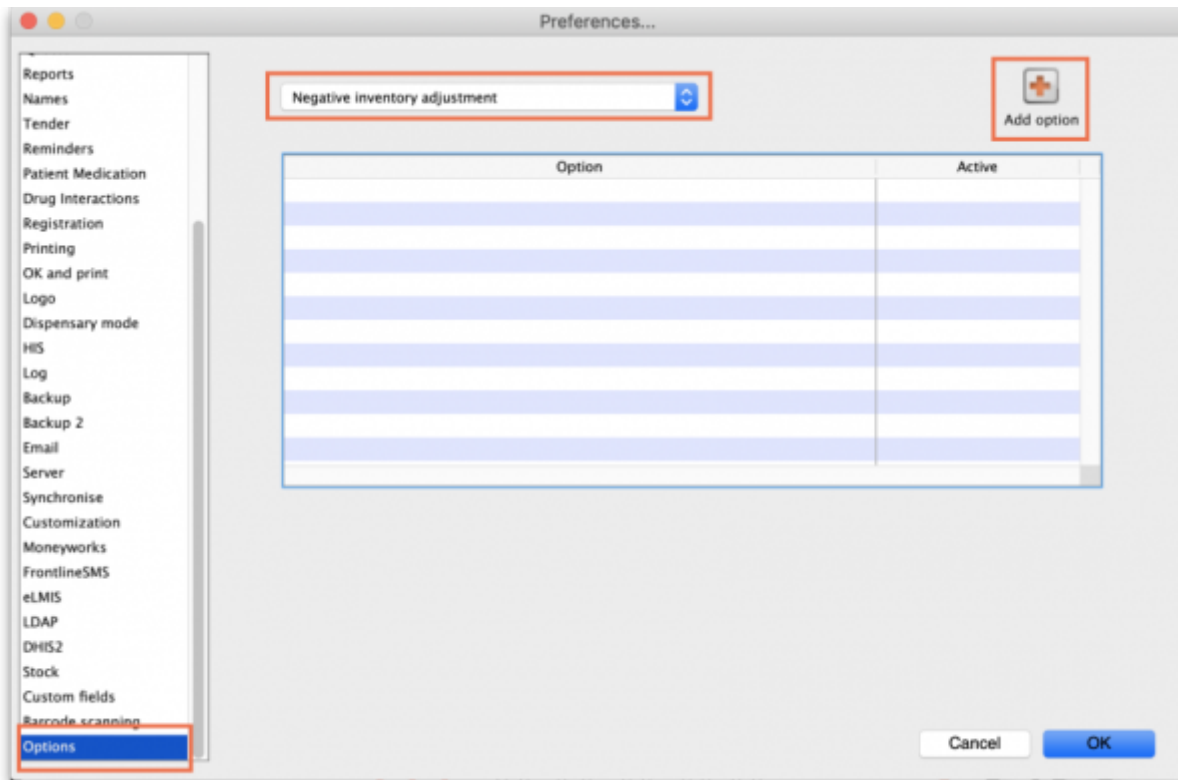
Preferences...

Reports
Names
Tender
Reminders
Patient Medication
Drug Interactions
Registration
Printing
OK and print
Logo
Dispensary mode
HIS
Log
Backup
Backup 2
Email
Server
Synchronise
Customization
Moneyworks
FrontlineSMS
eLMIS
LDAP
DHIS2
Stock
Custom fields
Barcode scanning
Options

Negative inventory adjustment

Add option

| Option | Active |
|---|---|

Cancel
OK